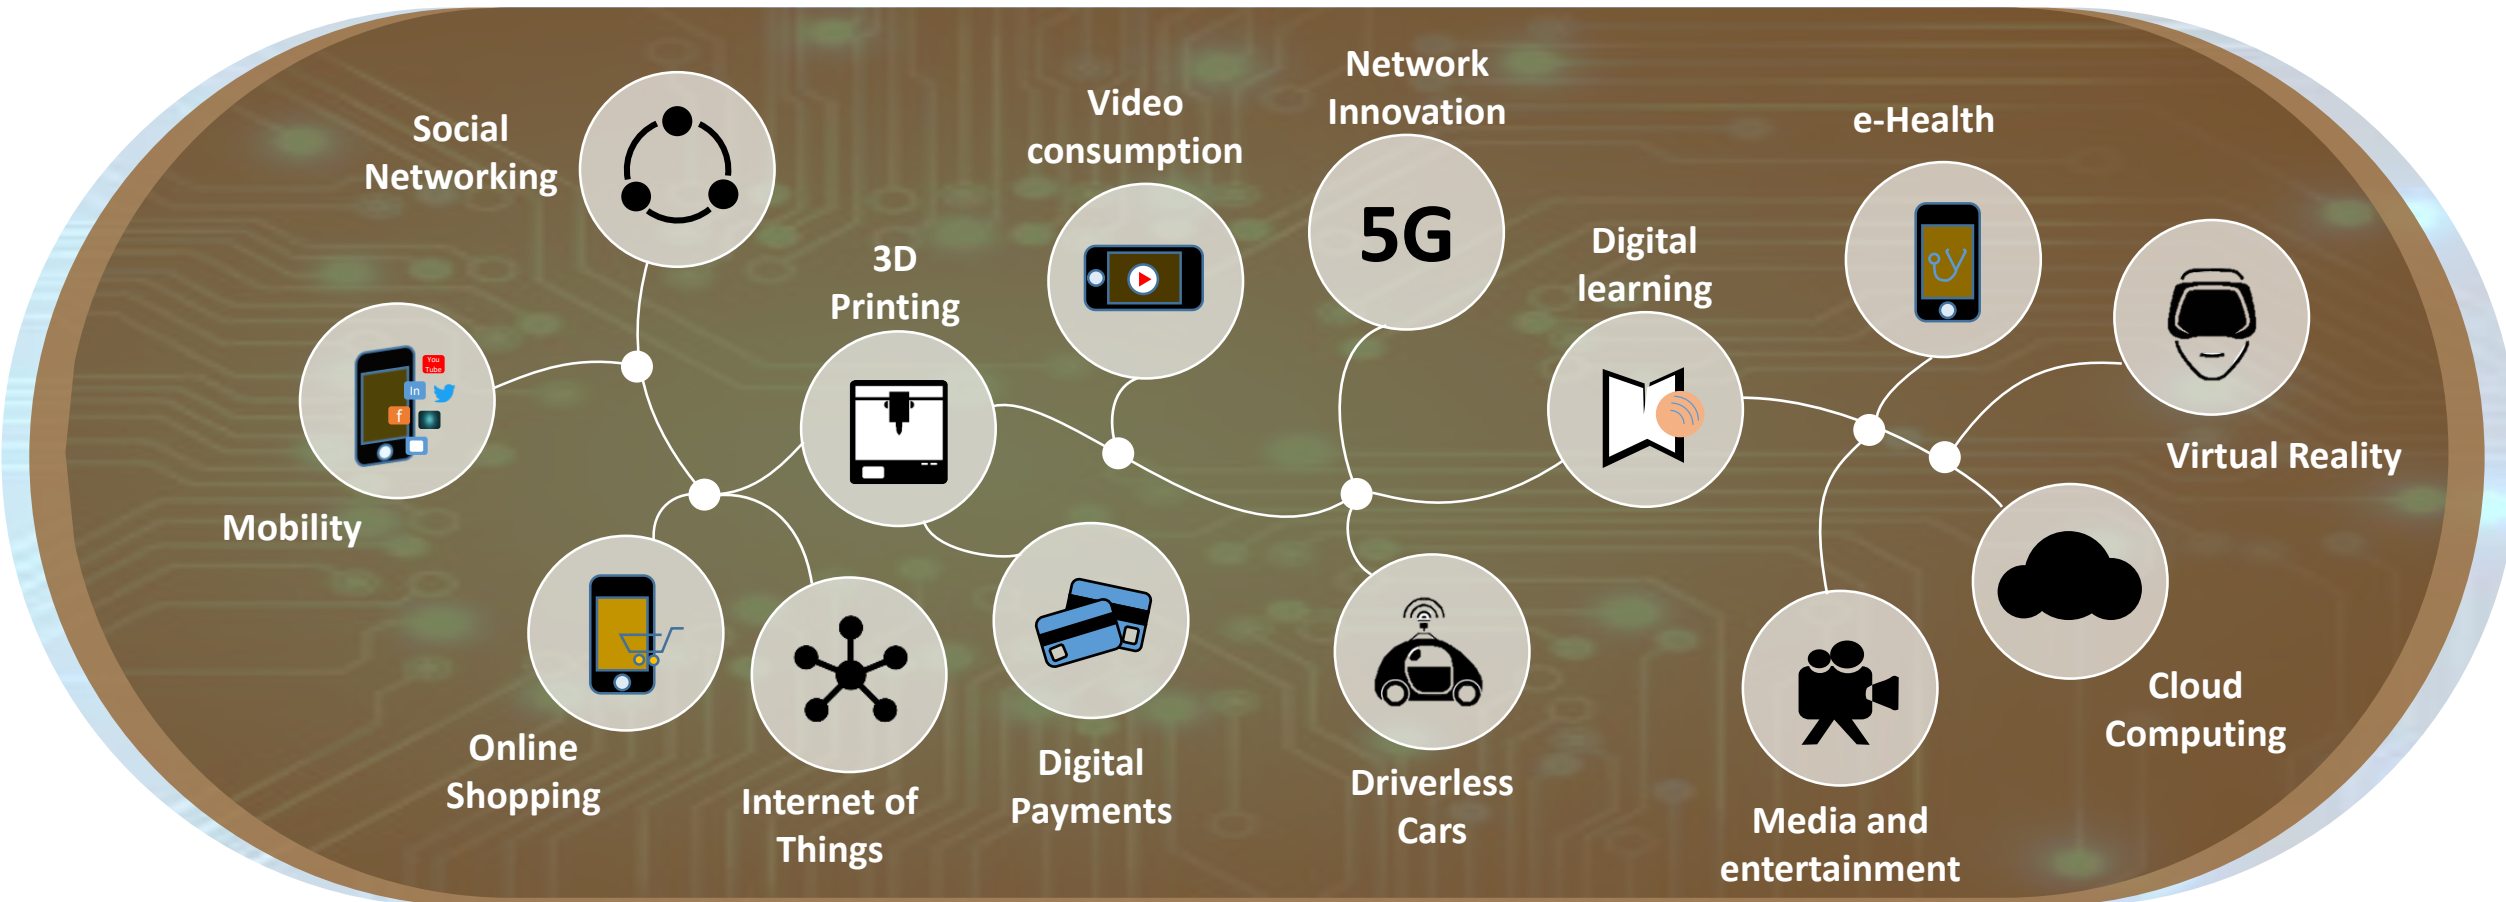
Social Networking

Mobility

3D Printing

Video consumption

Network Innovation

5G

Digital learning

e-Health

Virtual Reality

Online Shopping

Internet of Things

Digital Payments

Driverless Cars

Media and entertainment

Cloud Computing

You Tube

In

f